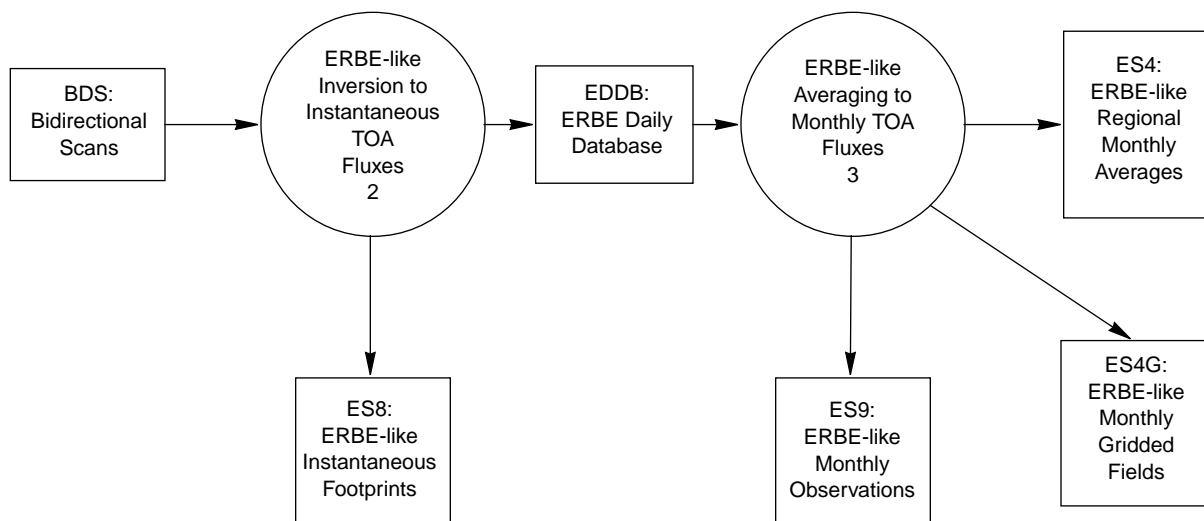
BDS:
Bidirectional Scans

ERBE-like Inversion to Instantaneous TOA Fluxes
2

EDDB:
ERBE Daily Database

ERBE-like Averaging to Monthly TOA Fluxes
3

ES4:
ERBE-like Regional Monthly Averages

ES8:
ERBE-like Instantaneous Footprints

ES9:
ERBE-like Monthly Observations

ES4G:
ERBE-like Monthly Gridded Fields